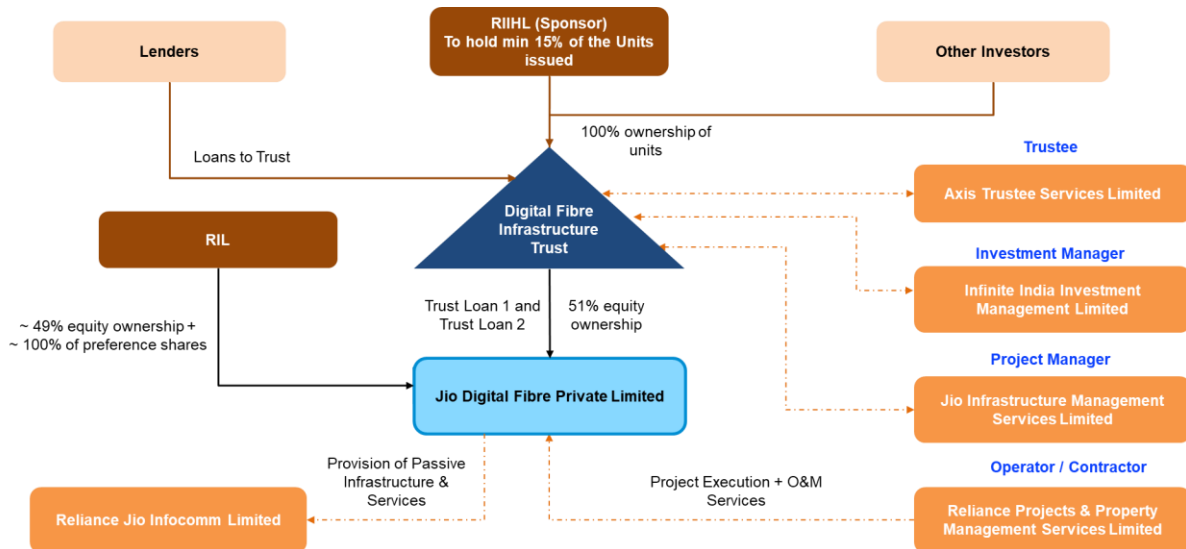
Lenders

RIIHL (Sponsor)
To hold min 15% of the Units issued

Other Investors

Loans to Trust

100% ownership of units

Trustee

Axis Trustee Services Limited

Digital Fibre Infrastructure Trust

RIL

Investment Manager

Infinite India Investment Management Limited

~ 49% equity ownership + ~ 100% of preference shares

Trust Loan 1 and Trust Loan 2

51% equity ownership

Project Manager

Jio Digital Fibre Private Limited

Jio Infrastructure Management Services Limited

Operator / Contractor

Provision of Passive Infrastructure & Services

Project Execution + O&M Services

Reliance Jio Infocomm Limited

Reliance Projects & Property Management Services Limited